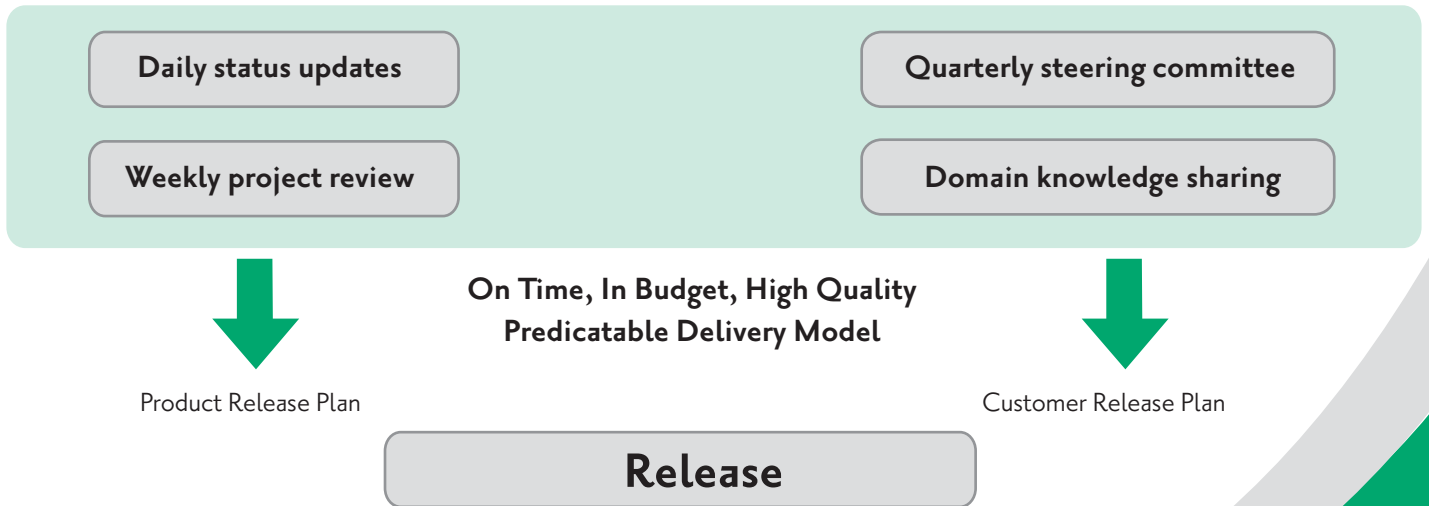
Daily status updates

Quarterly steering committee

Weekly project review

Domain knowledge sharing

On Time, In Budget, High Quality
Predicatable Delivery Model

Product Release Plan

Customer Release Plan

Release